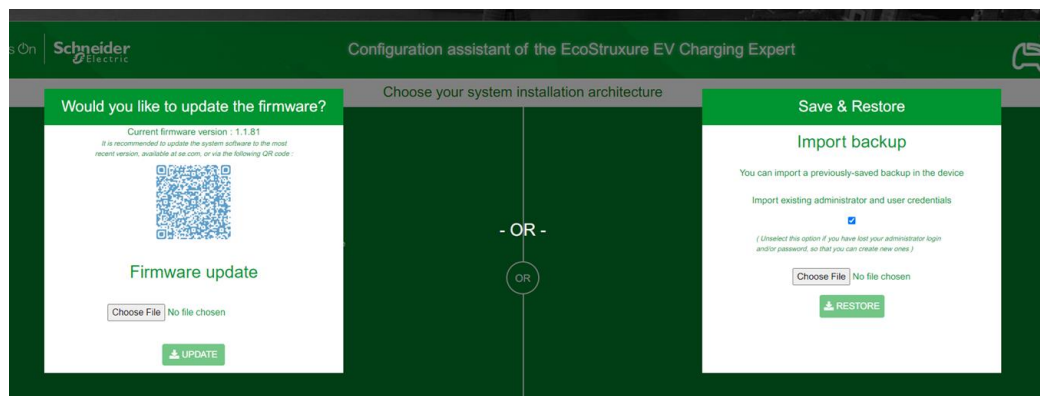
s On | Schneider Electric

Configuration assistant of the EcoStruxure EV Charging Expert

Choose your system installation architecture

Would you like to update the firmware?

Current firmware version : 1.1.81

It is recommended to update the system software to the most recent version, available at se.com, or via the following QR code :

Firmware update

Choose File No file chosen

UPDATE

- OR -

OR

Save & Restore

Import backup

You can import a previously-saved backup in the device

Import existing administrator and user credentials

( Unselect this option if you have lost your administrator login and/or password, so that you can create new ones )

Choose File No file chosen

RESTORE